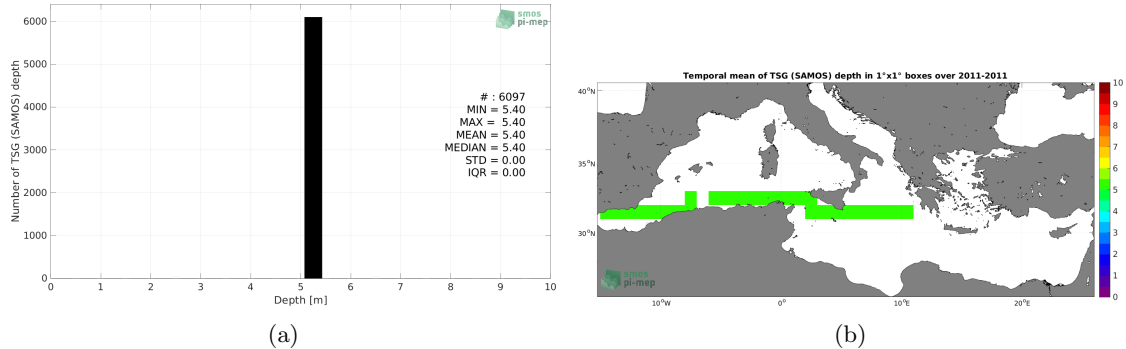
smos
pi-mep

6000
5000
4000
3000
2000
1000
0

Number of TSG (SAMOS) depth

# : 6097
MIN = 5.40
MAX = 5.40
MEAN = 5.40
MEDIAN = 5.40
STD = 0.00
IQR = 0.00

0 1 2 3 4 5 6 7 8 9 10
Depth [m]

(a)

Temporal mean of TSG (SAMOS) depth in 1°x1° boxes over 2011-2011

$40^oN$
$35^oN$
$30^oN$

smos
pi-mep

$10^oW$ $0^o$ $10^oE$ $20^oE$

10
9
8
7
6
5
4
3
2
1
0

(b)